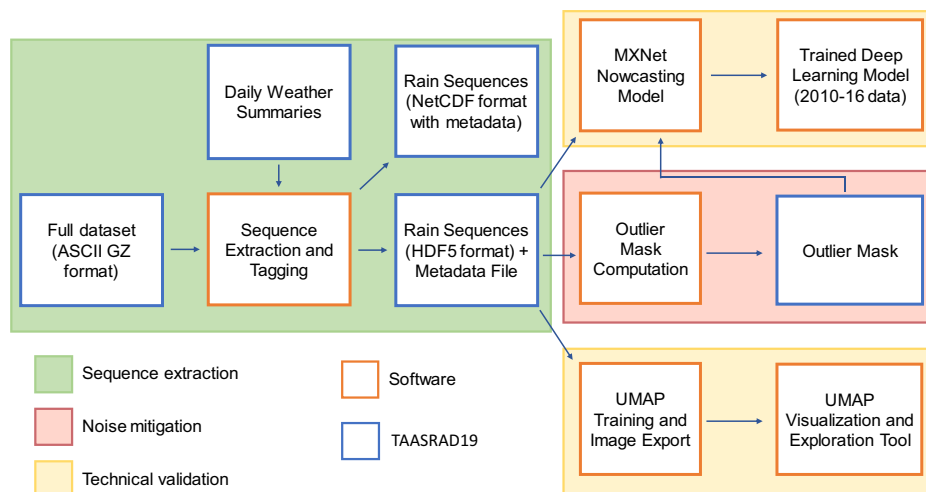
Daily Weather Summaries

Rain Sequences (NetCDF format with metadata)

MXNet Nowcasting Model

Trained Deep Learning Model (2010-16 data)

Full dataset (ASCII GZ format)

Sequence Extraction and Tagging

Rain Sequences (HDF5 format) + Metadata File

Outlier Mask Computation

Outlier Mask

Sequence extraction

Noise mitigation

Technical validation

Software

TAASRAD19

UMAP Training and Image Export

UMAP Visualization and Exploration Tool